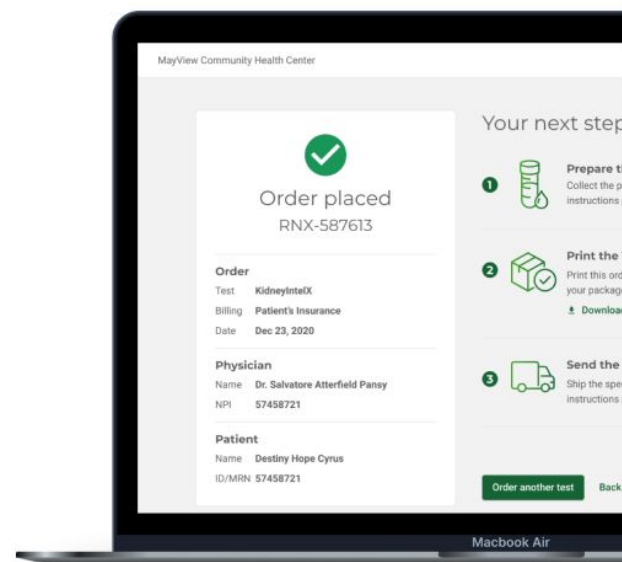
MayView Community Health Center

Order placed
RNX-587613

Order
Test KidneyIntelX
Billing Patient's Insurance
Date Dec 23, 2020

Physician
Name Dr. Salvatore Atterfield Pansy
NPI 57458721

Patient
Name Destiny Hope Cyrus
ID/MRN 57458721

Your next step

1 Prepare t
Collect the p
instructions

2 Print the
Print this ord
your package
Downloa

3 Send the
Ship the spe
instructions

Order another test Back

Macbook Air